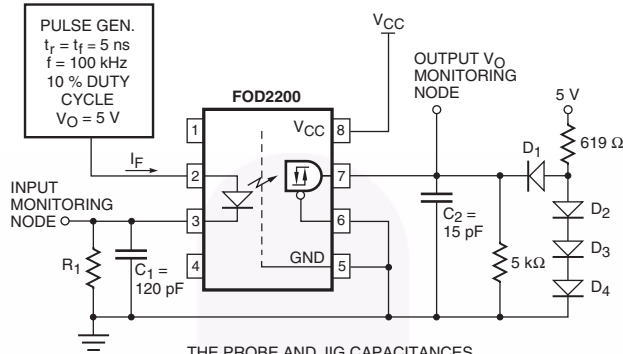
PULSE GEN.
$t_r = t_f = 5$ ns
f = 100 kHz
10 % DUTY CYCLE
$V_O = 5$ V

$V_{CC}$

OUTPUT $V_O$ MONITORING NODE

5 V

FOD2200

1
$V_{CC}$
8

$I_F$

2
7

$D_1$

619 Ω

INPUT MONITORING NODE

3
6

$C_2 =$ 15 pF

$D_2$

$D_3$

$R_1$

$C_1 =$ 120 pF

4
GND
5

5 kΩ

$D_4$

THE PROBE AND JIG CAPACITANCES